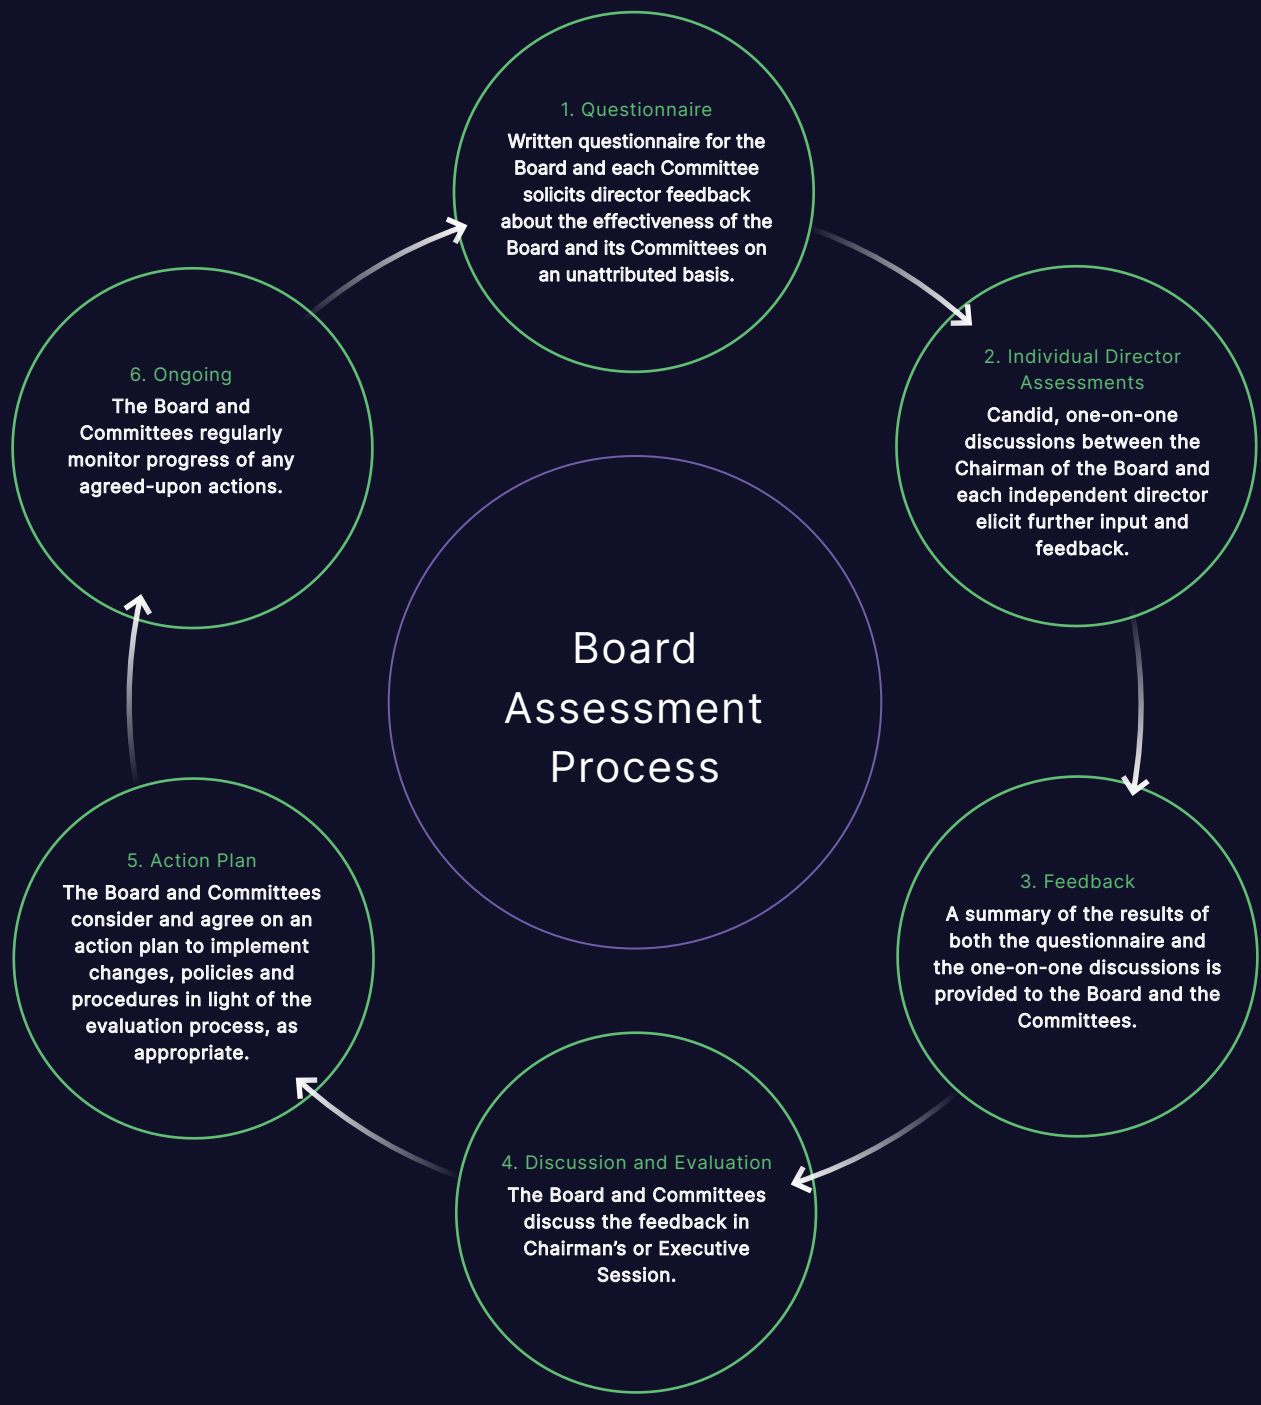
Board Assessment Process

1. Questionnaire

Written questionnaire for the Board and each Committee solicits director feedback about the effectiveness of the Board and its Committees on an unattributed basis.

2. Individual Director Assessments

Candid, one-on-one discussions between the Chairman of the Board and each independent director elicit further input and feedback.

3. Feedback

A summary of the results of both the questionnaire and the one-on-one discussions is provided to the Board and the Committees.

4. Discussion and Evaluation

The Board and Committees discuss the feedback in Chairman's or Executive Session.

5. Action Plan

The Board and Committees consider and agree on an action plan to implement changes, policies and procedures in light of the evaluation process, as appropriate.

6. Ongoing

The Board and Committees regularly monitor progress of any agreed-upon actions.